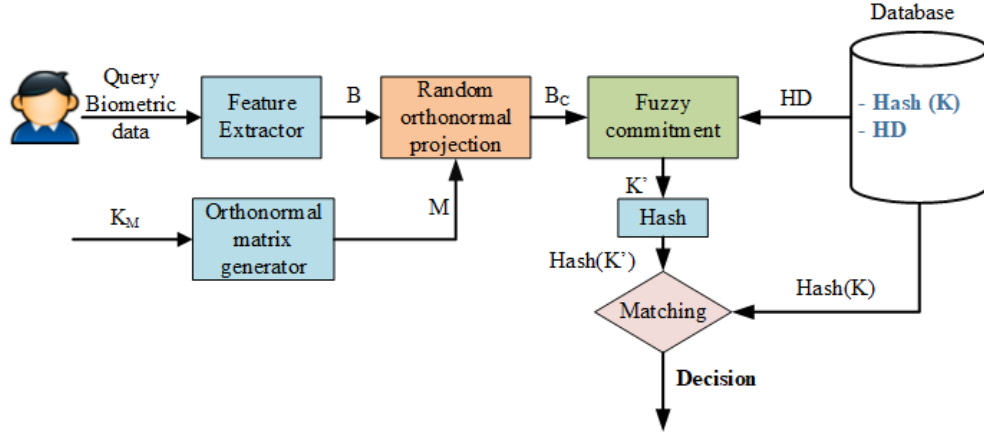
Database

Query Biometric data

Feature Extractor

B

Random orthonormal projection

$B_C$

Fuzzy commitment

HD

- Hash (K)
- HD

$K_M$

Orthonormal matrix generator

M

K'

Hash

Hash(K')

Hash(K)

Matching

Decision